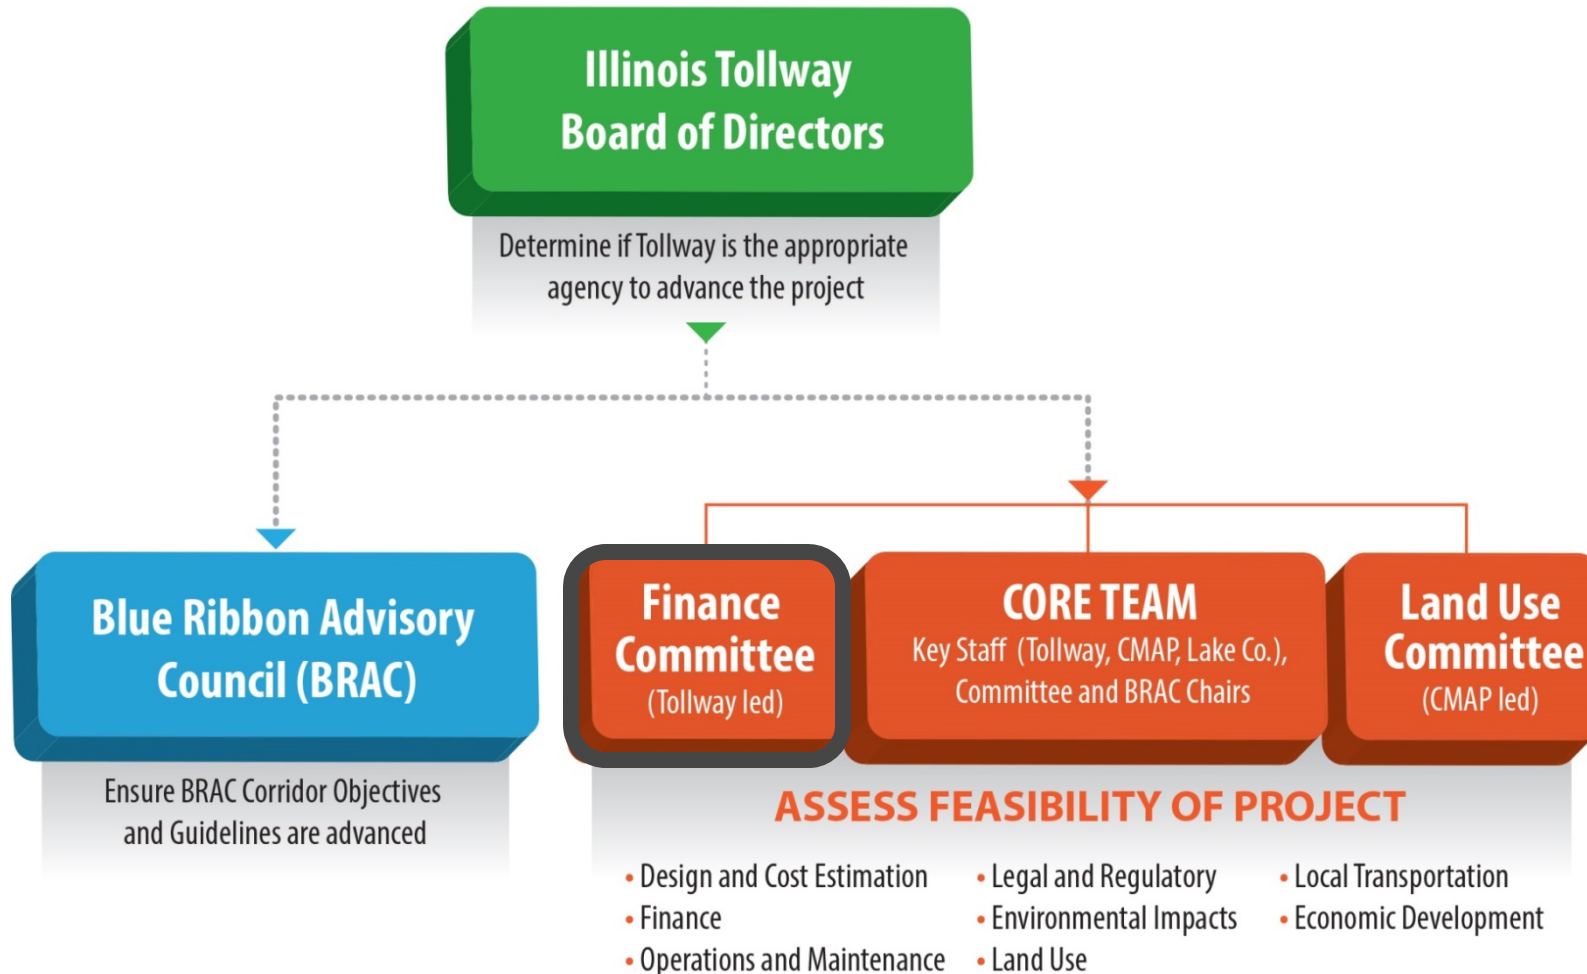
Illinois Tollway Board of Directors

Determine if Tollway is the appropriate agency to advance the project

Blue Ribbon Advisory Council (BRAC)

Ensure BRAC Corridor Objectives and Guidelines are advanced

Finance Committee (Tollway led)

CORE TEAM
Key Staff (Tollway, CMAP, Lake Co.), Committee and BRAC Chairs

Land Use Committee (CMAP led)

ASSESS FEASIBILITY OF PROJECT

• Design and Cost Estimation
• Finance
• Operations and Maintenance

• Legal and Regulatory
• Environmental Impacts
• Land Use

• Local Transportation
• Economic Development